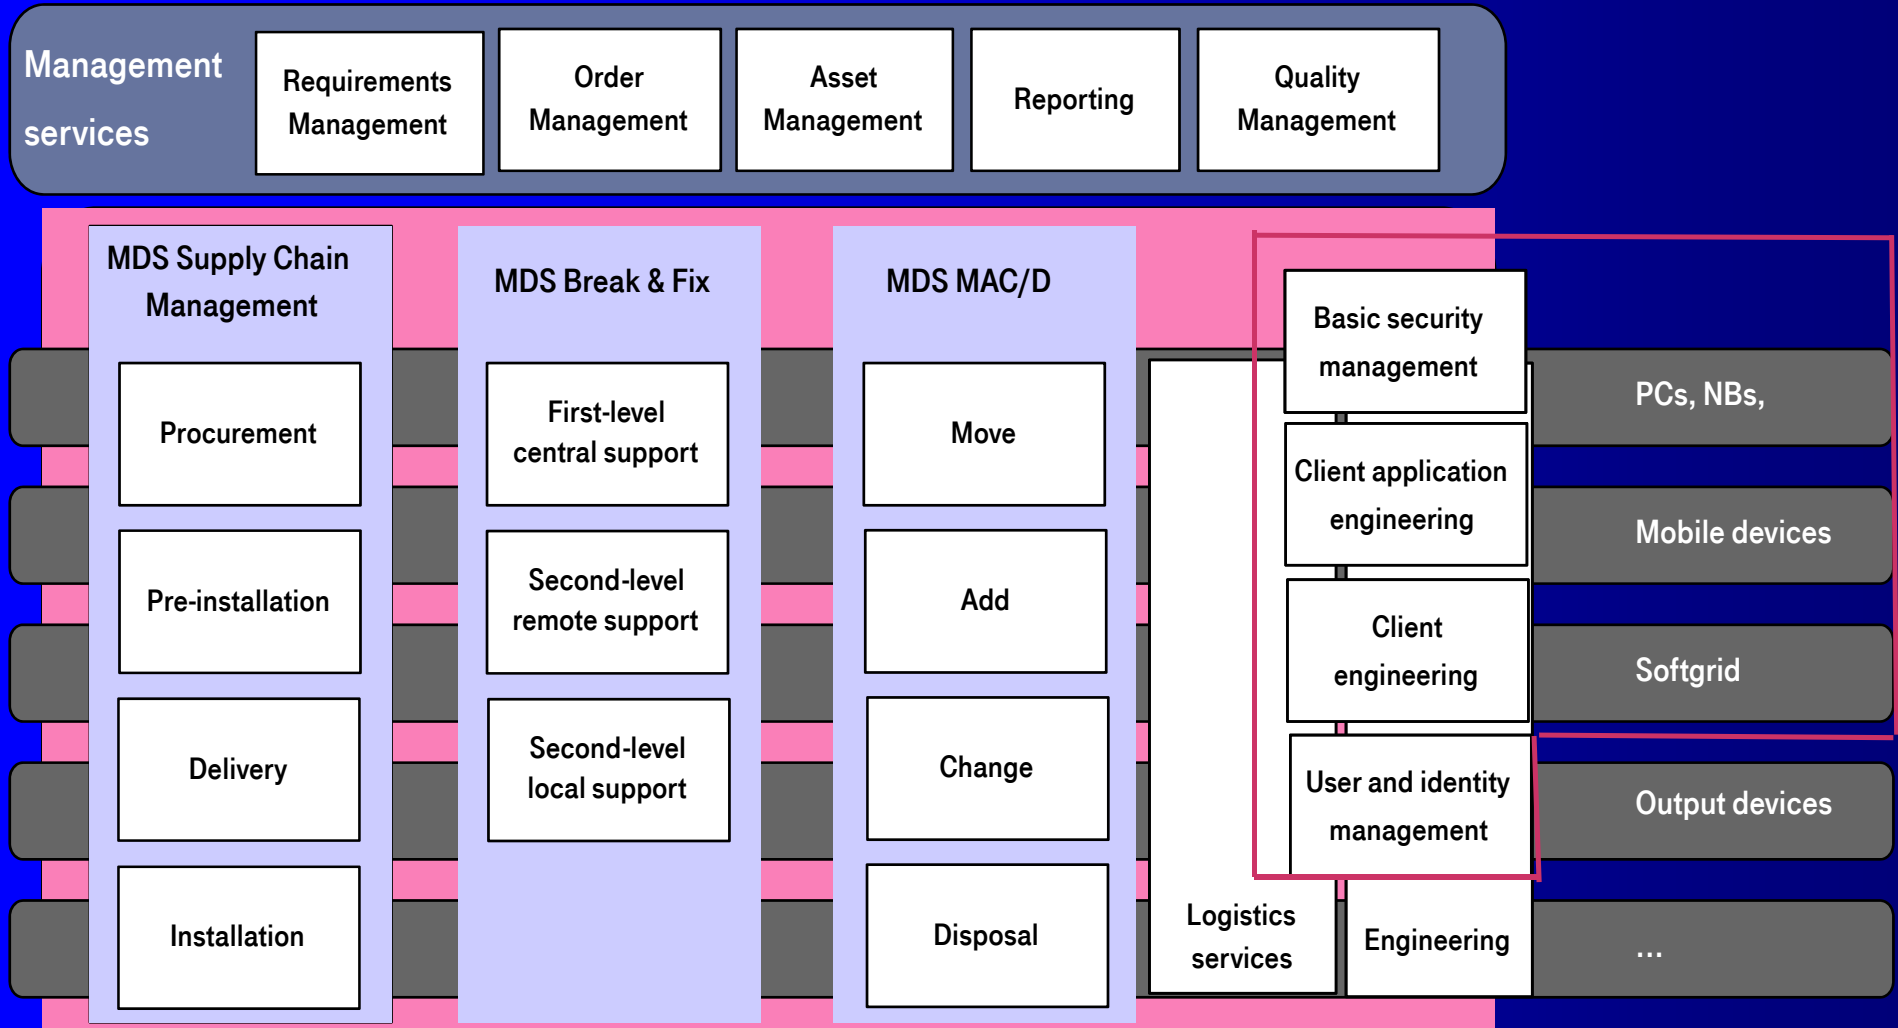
Management services

Requirements Management

Order Management

Asset Management

Reporting

Quality Management

MDS Supply Chain Management

Procurement

Pre-installation

Delivery

Installation

MDS Break & Fix

First-level central support

Second-level remote support

Second-level local support

MDS MAC/D

Move

Add

Change

Disposal

Logistics services

Basic security management

Client application engineering

Client engineering

User and identity management

Engineering

PCs, NBs,

Mobile devices

Softgrid

Output devices

...